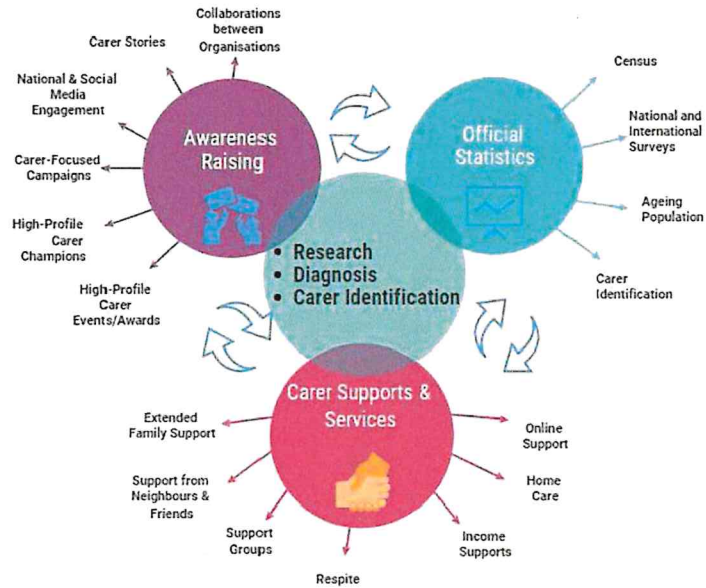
Carer Stories

Collaborations between Organisations

National & Social Media Engagement

Carer-Focused Campaigns

High-Profile Carer Champions

High-Profile Carer Events/Awards

Awareness Raising

Official Statistics

Census

National and International Surveys

Ageing Population

Carer Identification

• Research
• Diagnosis
• Carer Identification

Carer Supports & Services

Extended Family Support

Support from Neighbours & Friends

Support Groups

Respite

Income Supports

Home Care

Online Support